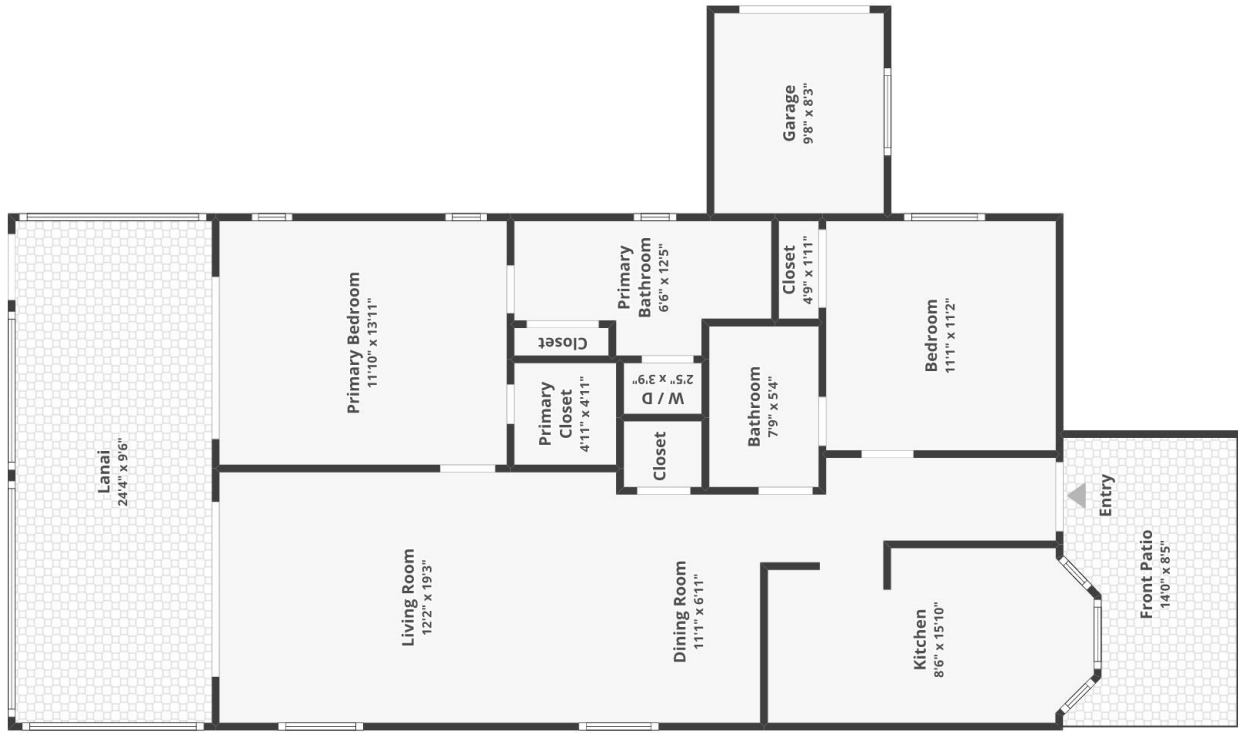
Garage
9'8" x 8'3"

Primary Bedroom
11'10" x 13'11"

Primary Bathroom
6'6" x 12'5"

Closet
4'9" x 1'11"

Bedroom
11'1" x 11'2"

Closet

W / D
2'5" x 3'9"

Primary Closet
4'11" x 4'11"

Closet

Bathroom
7'9" x 5'4"

Lanai
24'4" x 9'6"

Living Room
12'2" x 19'3"

Dining Room
11'1" x 6'11"

Kitchen
8'6" x 15'10"

Entry

Front Patio
14'0" x 8'5"